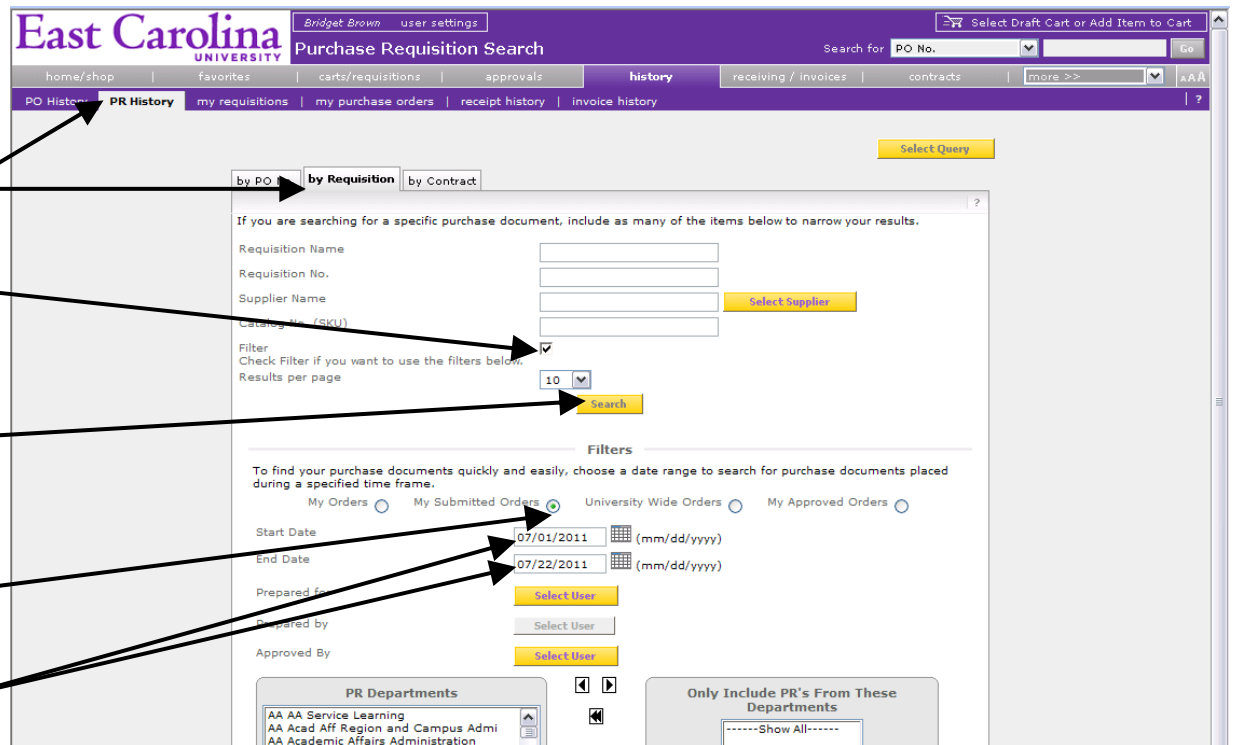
East Carolina UNIVERSITY

Bridget Brown user settings

Purchase Requisition Search

Select Draft Cart or Add Item to Cart

Search for PO No. Go

home/shop | favorites | carts/requisitions | approvals | history | receiving / invoices | contracts | more >> AAA

PO History PR History my requisitions | my purchase orders | receipt history | invoice history | ?

Select Query

by PO No. by Requisition by Contract

?

If you are searching for a specific purchase document, include as many of the items below to narrow your results.

Requisition Name

Requisition No.

Supplier Name Select Supplier

Catalog No. (SKU)

Filter
Check Filter if you want to use the filters below.

Results per page 10

Search

Filters

To find your purchase documents quickly and easily, choose a date range to search for purchase documents placed during a specified time frame.

My Orders My Submitted Orders University Wide Orders My Approved Orders

Start Date 07/01/2011 (mm/dd/yyyy)

End Date 07/22/2011 (mm/dd/yyyy)

Prepared for Select User

Prepared by Select User

Approved By Select User

PR Departments

AA AA Service Learning
AA Acad Aff Region and Campus Admi
AA Academic Affairs Administration

Only Include PR's From These Departments

------Show All------